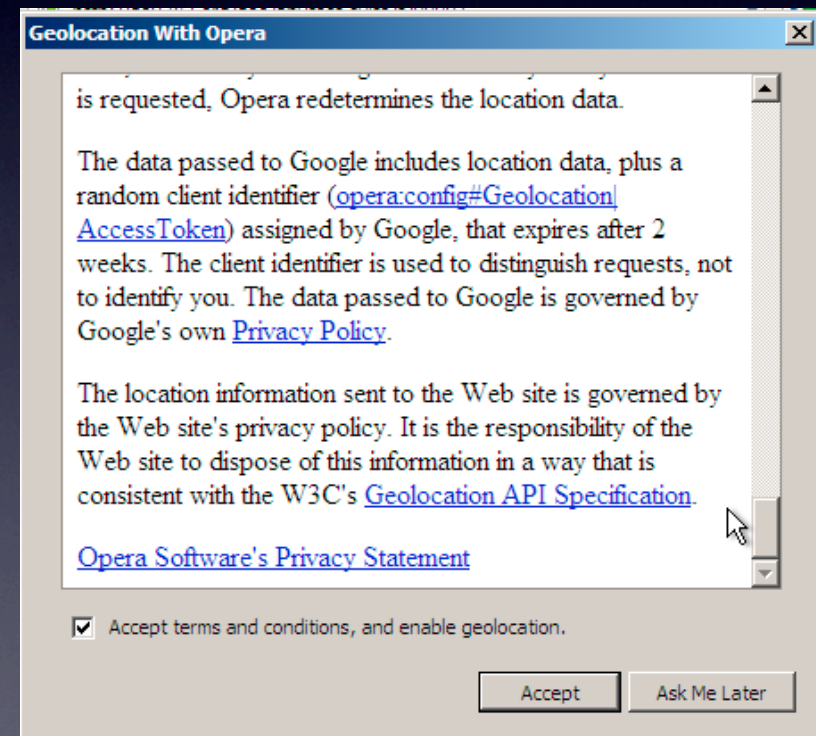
Geolocation With Opera

is requested, Opera redetermines the location data.

The data passed to Google includes location data, plus a random client identifier (opera:config#Geolocation|AccessToken) assigned by Google, that expires after 2 weeks. The client identifier is used to distinguish requests, not to identify you. The data passed to Google is governed by Google's own Privacy Policy.

The location information sent to the Web site is governed by the Web site's privacy policy. It is the responsibility of the Web site to dispose of this information in a way that is consistent with the W3C's Geolocation API Specification.

Opera Software's Privacy Statement

Accept terms and conditions, and enable geolocation.

Accept

Ask Me Later